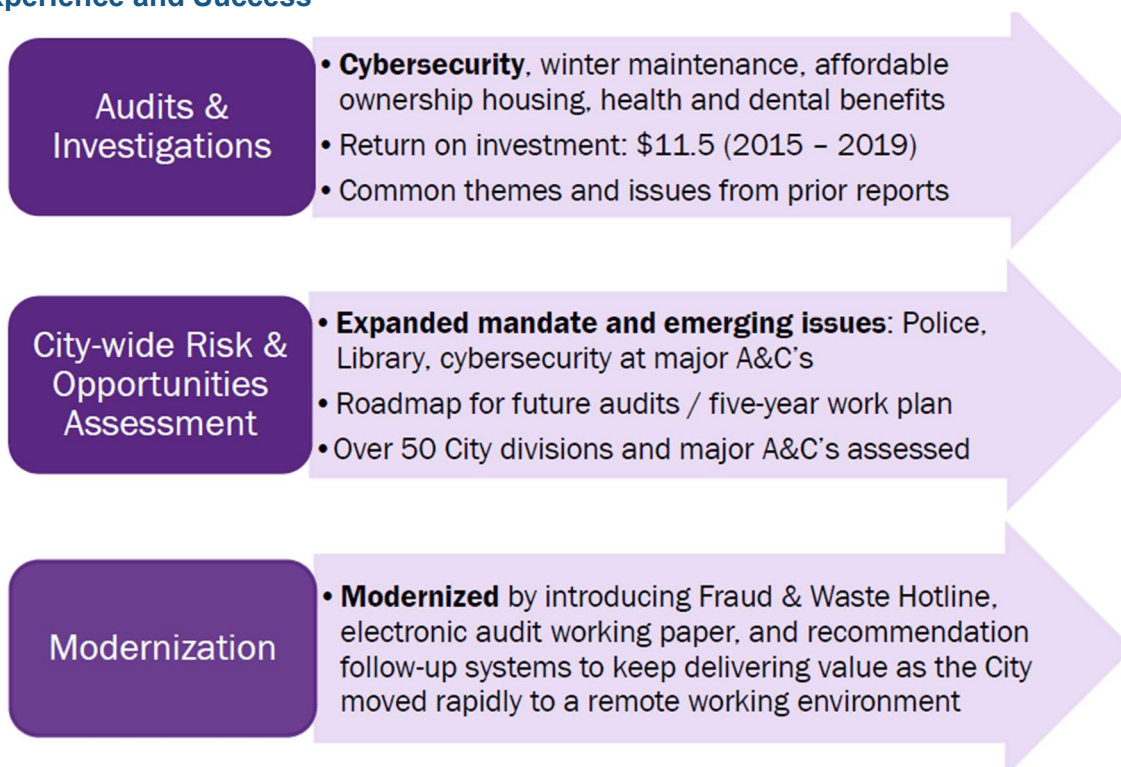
xperience and Success

Audits & Investigations

• **Cybersecurity**, winter maintenance, affordable ownership housing, health and dental benefits
• Return on investment: \$11.5 (2015 – 2019)
• Common themes and issues from prior reports

City-wide Risk & Opportunities Assessment

• **Expanded mandate and emerging issues**: Police, Library, cybersecurity at major A&C's
• Roadmap for future audits / five-year work plan
• Over 50 City divisions and major A&C's assessed

Modernization

• **Modernized** by introducing Fraud & Waste Hotline, electronic audit working paper, and recommendation follow-up systems to keep delivering value as the City moved rapidly to a remote working environment